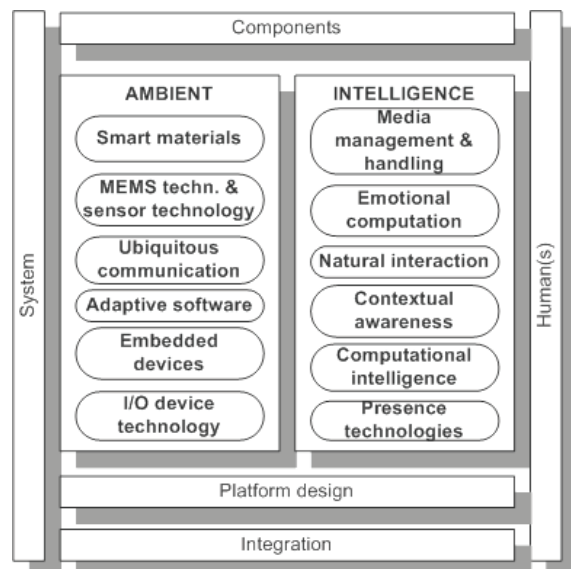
Components

System

AMBIENT

Smart materials

MEMS techn. & sensor technology

Ubiquitous communication

Adaptive software

Embedded devices

I/O device technology

INTELLIGENCE

Media management & handling

Emotional computation

Natural interaction

Contextual awareness

Computational intelligence

Presence technologies

Human(s)

Platform design

Integration